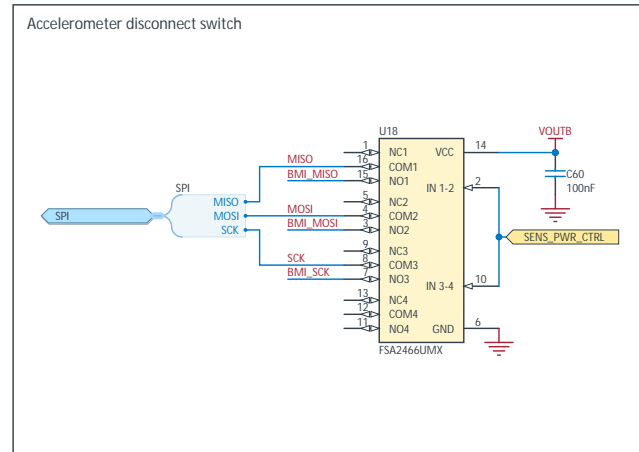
Accelerometer disconnect switch

U18

1 NC1
16 COM1
15 NO1
5 NC2
4 COM2
3 NO2
9 NC3
8 COM3
7 NO3
13 NC4
12 COM4
11 NO4

VCC 14
IN 1-2 2
IN 3-4 10
GND 6

FSA2466UMX

VOUTB
C60
100nF

SPI
SPI
MISO
MOSI
SCK

MISO
BMI_MISO
MOSI
BMI_MOSI
SCK
BMI_SCK

SENS_PWR_CTRL